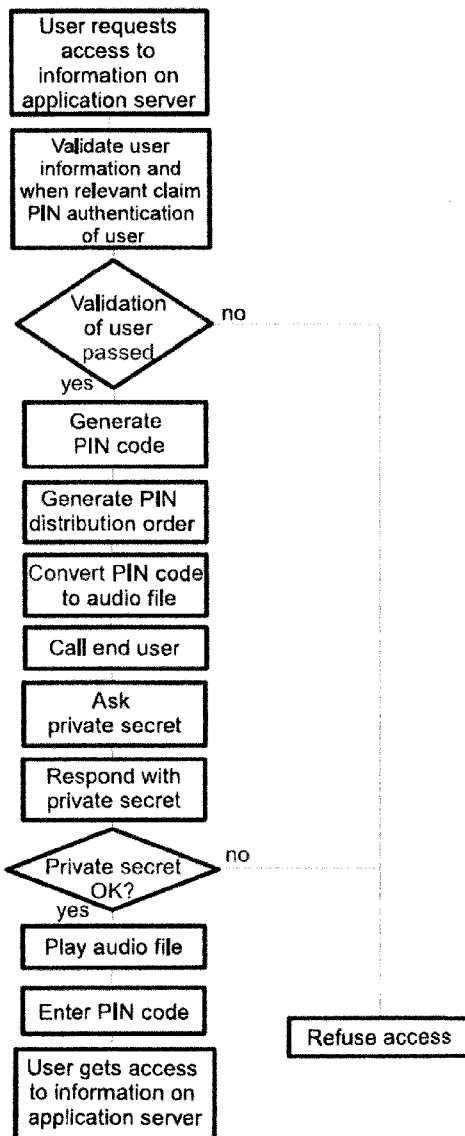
User requests access to information on application server

Validate user information and when relevant claim PIN authentication of user

Validation of user passed

no

yes

Generate PIN code

Generate PIN distribution order

Convert PIN code to audio file

Call end user

Ask private secret

Respond with private secret

Private secret OK?

no

yes

Play audio file

Enter PIN code

User gets access to information on application server

Refuse access